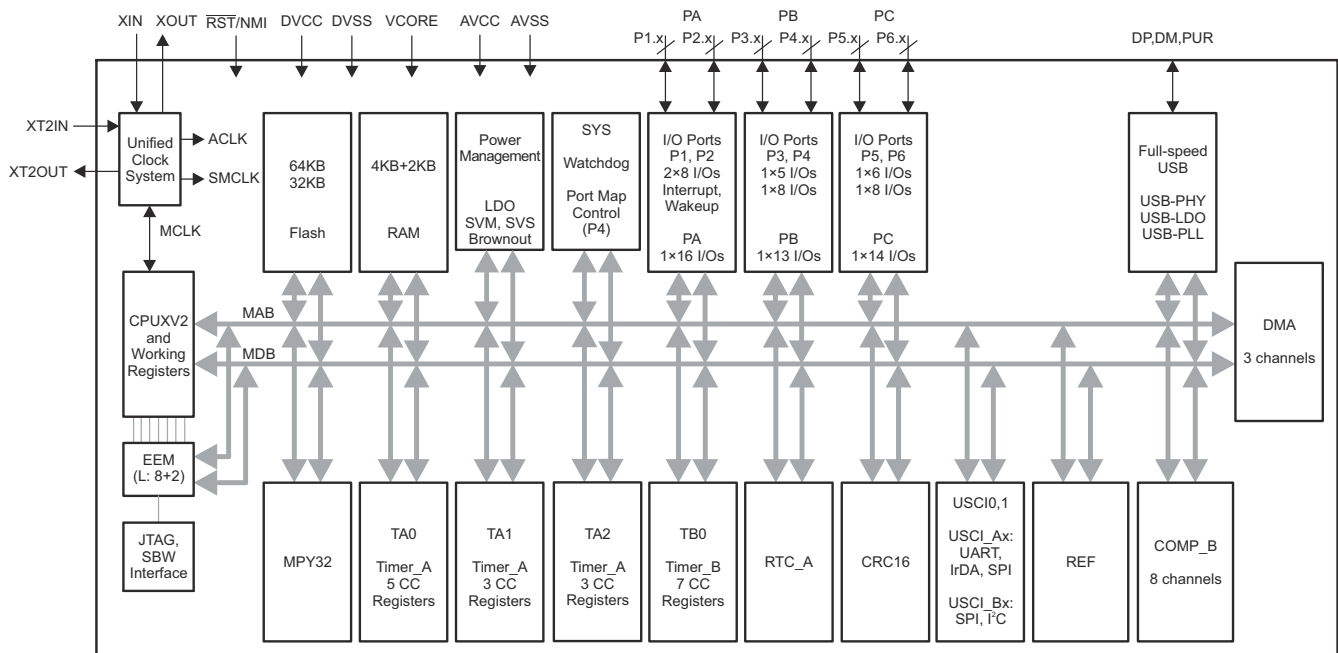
XIN XOUT $\overline{RST}$/NMI DVCC DVSS VCORE AVCC AVSS

PA PB PC

P1.x P2.x P3.x P4.x P5.x P6.x

DP,DM,PUR

XT2IN

XT2OUT

Unified Clock System

ACLK

SMCLK

MCLK

64KB 32KB

Flash

4KB+2KB

RAM

Power Management

LDO SVM, SVS Brownout

SYS

Watchdog

Port Map Control (P4)

I/O Ports P1, P2 2×8 I/Os Interrupt, Wakeup

PA 1×16 I/Os

I/O Ports P3, P4 1×5 I/Os 1×8 I/Os

PB 1×13 I/Os

I/O Ports P5, P6 1×6 I/Os 1×8 I/Os

PC 1×14 I/Os

Full-speed USB

USB-PHY USB-LDO USB-PLL

CPUXV2 and Working Registers

MAB

MDB

DMA

3 channels

EEM (L: 8+2)

JTAG, SBW Interface

MPY32

TA0

Timer_A 5 CC Registers

TA1

Timer_A 3 CC Registers

TA2

Timer_A 3 CC Registers

TB0

Timer_B 7 CC Registers

RTC_A

CRC16

USCI0,1

USCI_Ax: UART, IrDA, SPI

USCI_Bx: SPI, I$^2$C

REF

COMP_B

8 channels